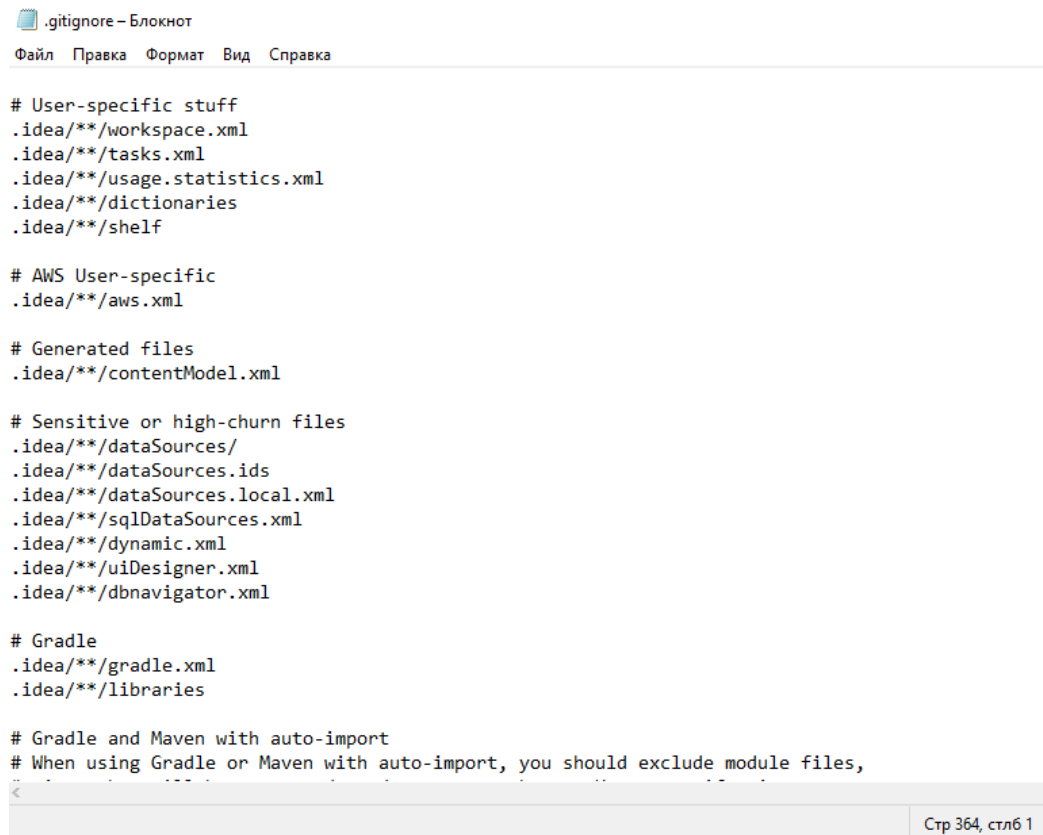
.gitignore – Блокнот
Файл Правка Формат Вид Справка

# User-specific stuff
.idea/**/workspace.xml
.idea/**/tasks.xml
.idea/**/usage.statistics.xml
.idea/**/dictionaries
.idea/**/shelf

# AWS User-specific
.idea/**/aws.xml

# Generated files
.idea/**/contentModel.xml

# Sensitive or high-churn files
.idea/**/dataSources/
.idea/**/dataSources.ids
.idea/**/dataSources.local.xml
.idea/**/sqlDataSources.xml
.idea/**/dynamic.xml
.idea/**/uiDesigner.xml
.idea/**/dbnavigator.xml

# Gradle
.idea/**/gradle.xml
.idea/**/libraries

# Gradle and Maven with auto-import
# When using Gradle or Maven with auto-import, you should exclude module files,
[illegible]

Стр 364, стлб 1